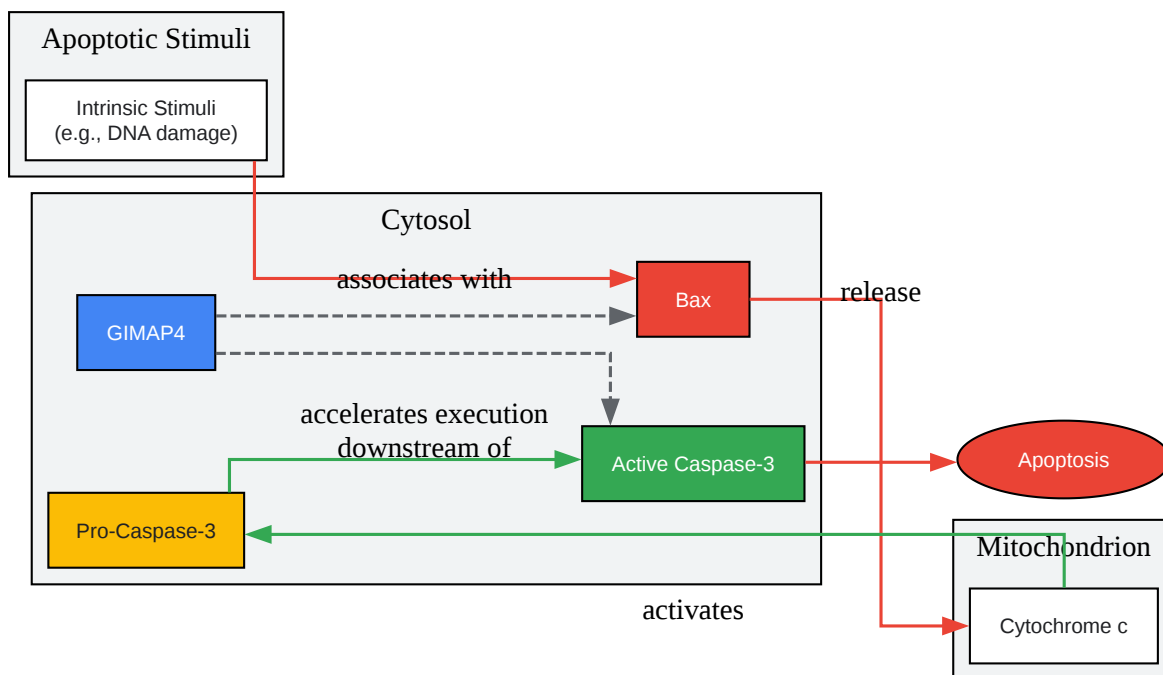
Apoptotic Stimuli

Intrinsic Stimuli
(e.g., DNA damage)

Cytosol

associates with

Bax

release

GIMAP4

accelerates execution
downstream of

Active Caspase-3

Apoptosis

Pro-Caspase-3

Mitochondrion

activates

Cytochrome c